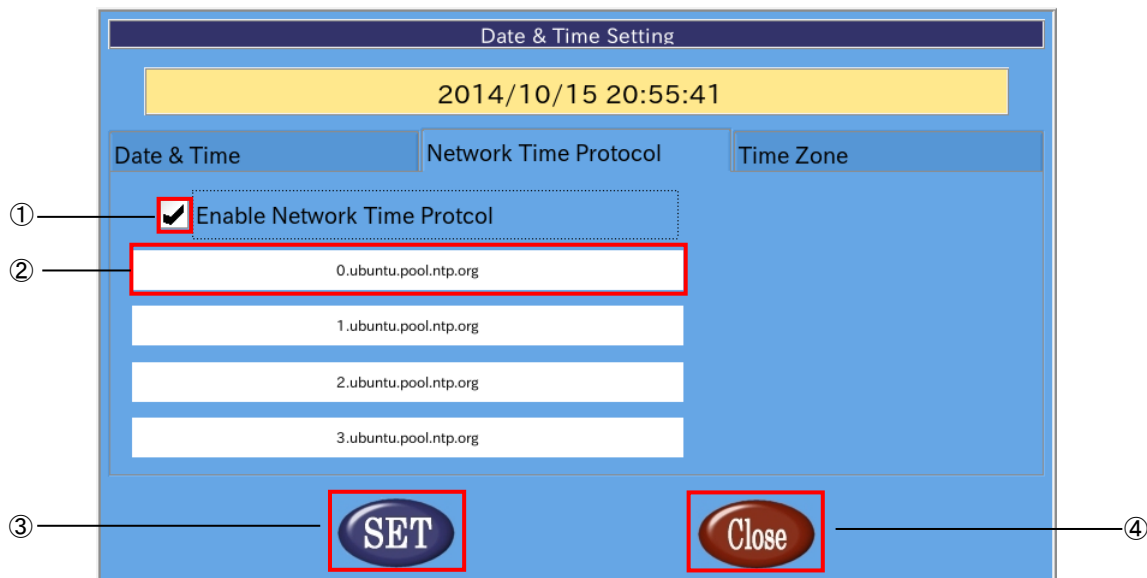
Date & Time Setting

2014/10/15 20:55:41

Date & Time

Network Time Protocol

Time Zone

①

Enable Network Time Protcol

②

0.ubuntu.pool.ntp.org

1.ubuntu.pool.ntp.org

2.ubuntu.pool.ntp.org

3.ubuntu.pool.ntp.org

③

SET

Close

④